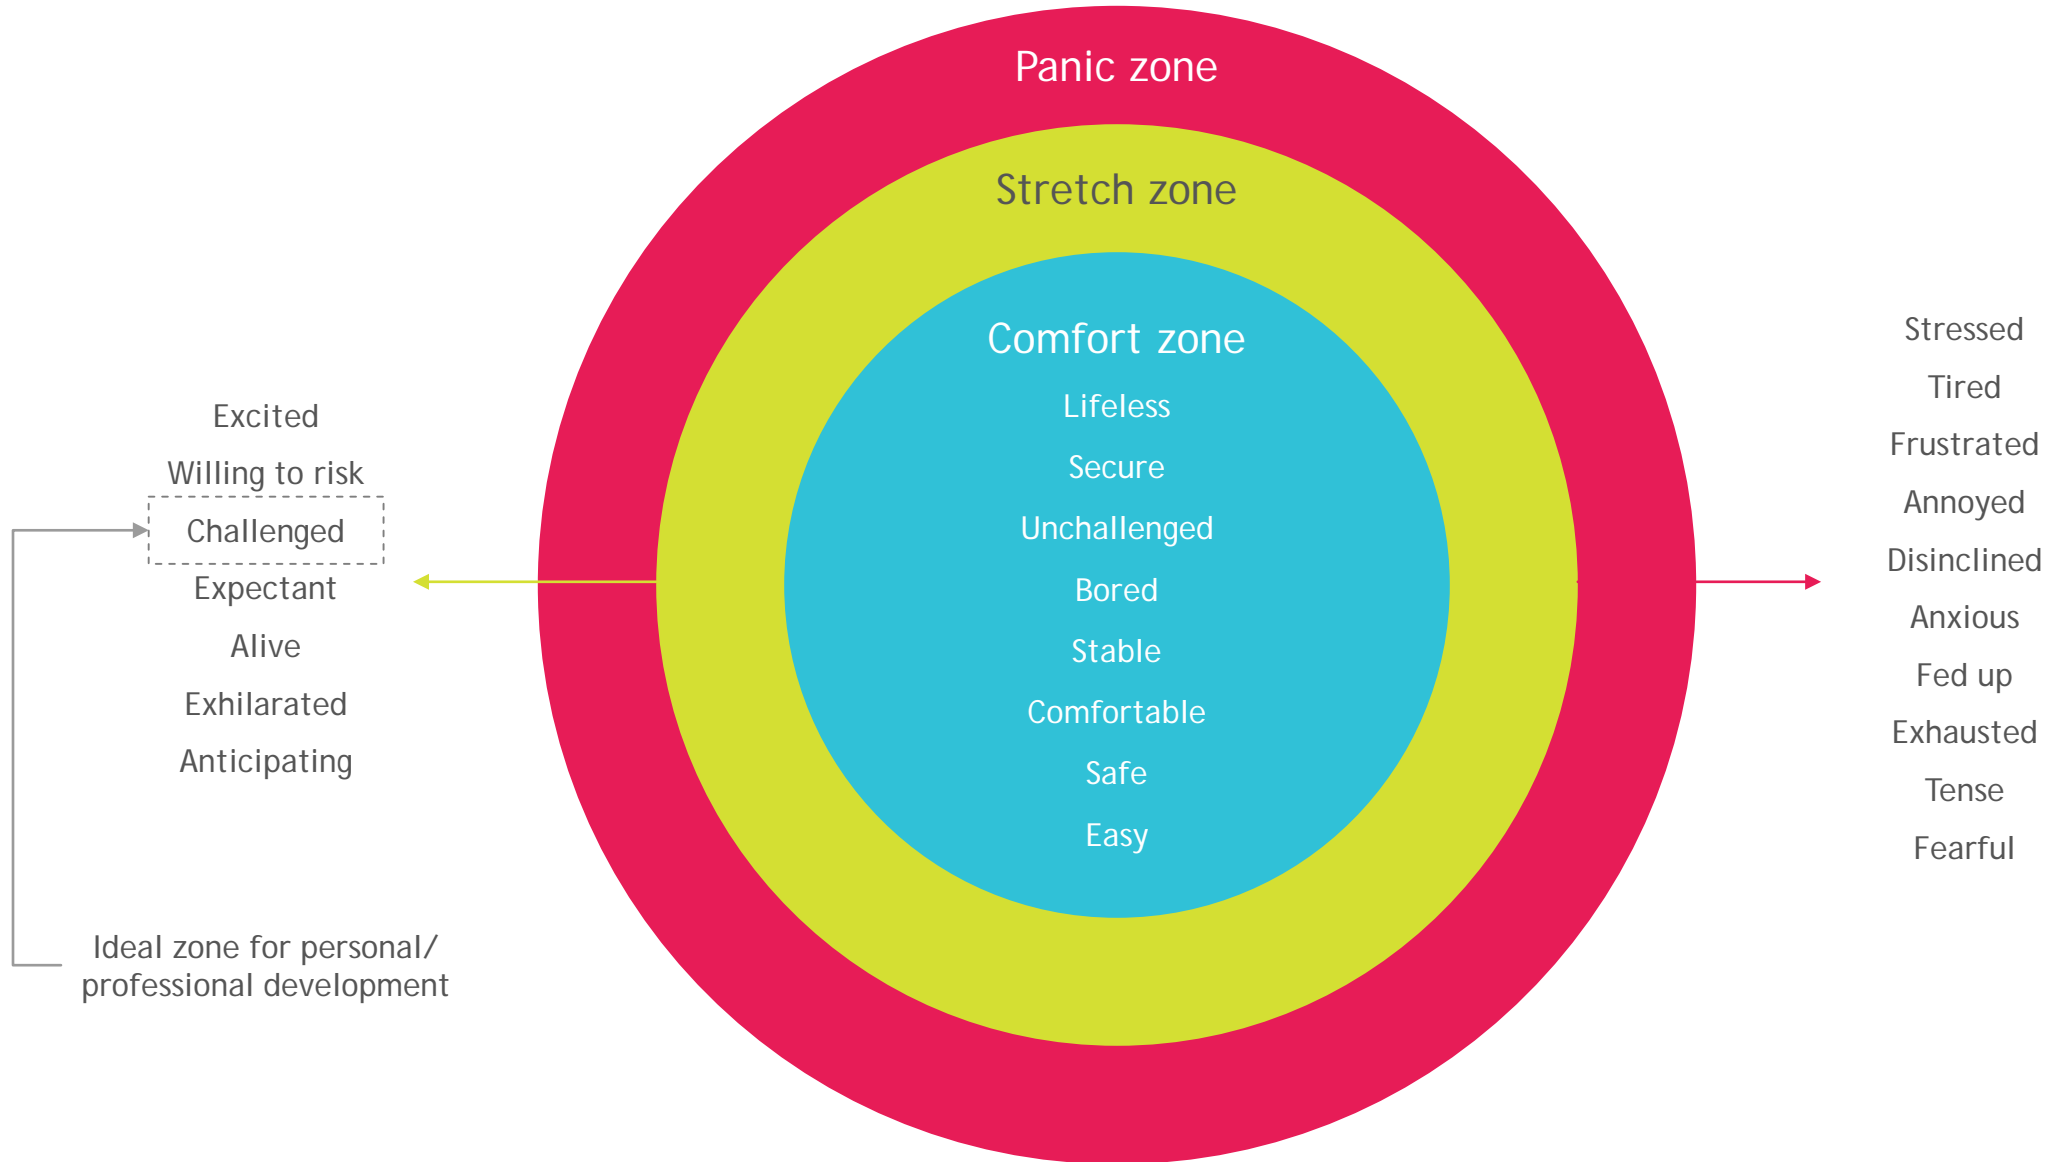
Panic zone

Stretch zone

Comfort zone

Lifeless

Secure

Unchallenged

Bored

Stable

Comfortable

Safe

Easy

Excited

Willing to risk

Challenged

Expectant

Alive

Exhilarated

Anticipating

Ideal zone for personal/ professional development

Stressed

Tired

Frustrated

Annoyed

Disinclined

Anxious

Fed up

Exhausted

Tense

Fearful